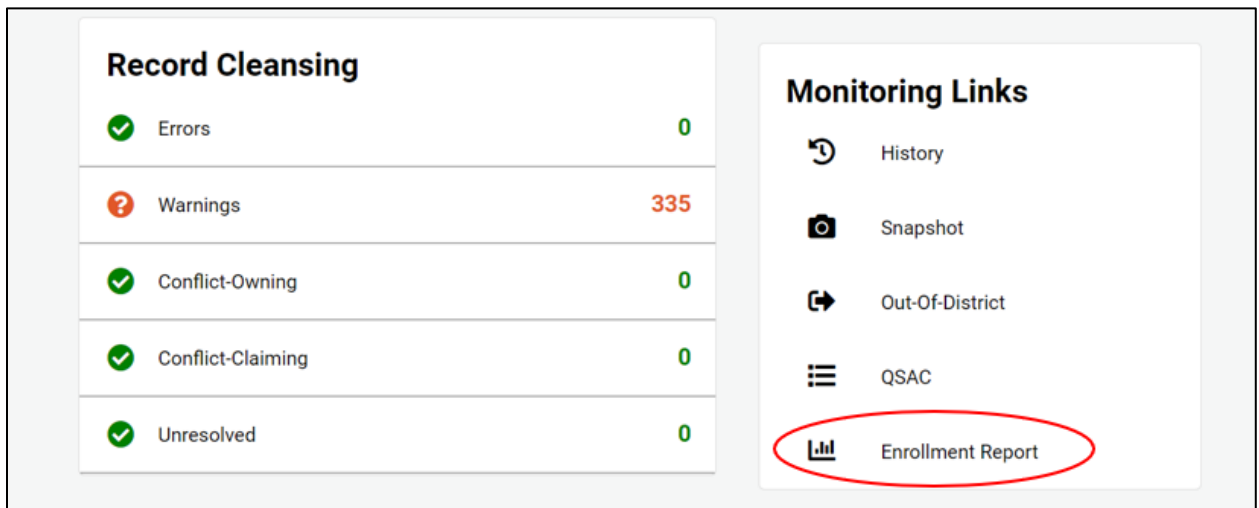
Record Cleansing

| | |
|---|---|
| Errors | 0 |
| Warnings | 335 |
| Conflict-Owning | 0 |
| Conflict-Claiming | 0 |
| Unresolved | 0 |

Monitoring Links

History

Snapshot

Out-Of-District

QSAC

Enrollment Report